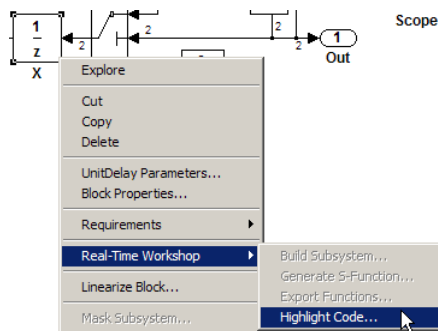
$\frac{1}{z}$
X
2
2
2
2
1
Out
Scope

Explore

Cut
Copy
Delete

UnitDelay Parameters...
Block Properties...

Requirements

Real-Time Workshop

Linearize Block...

Mask Subsystem...

Build Subsystem...
Generate S-Function...
Export Functions...
Highlight Code...